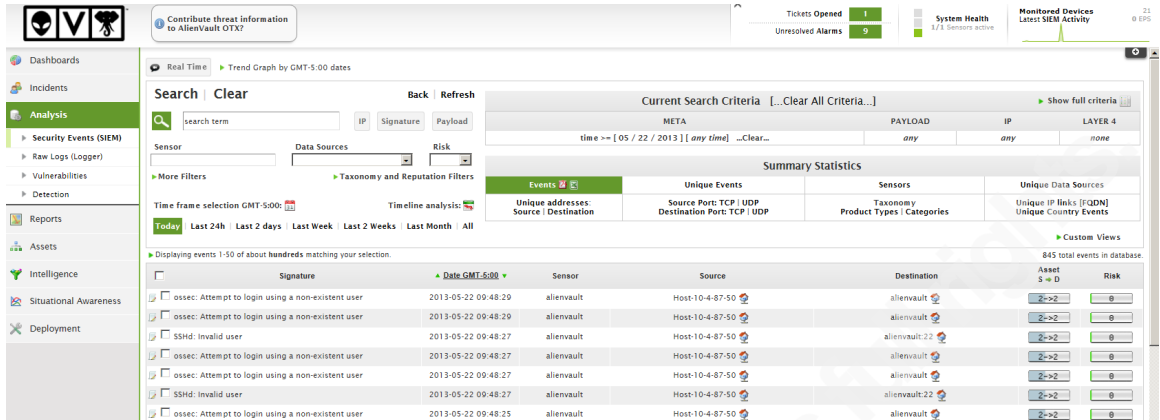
Contribute threat information to AlienVault OTX?

Tickets Opened 1
Unresolved Alarms 9

System Health
1/1 Sensors active

Monitored Devices
Latest SIEM Activity
21
0 EPS

Dashboards
Incidents
Analysis
Security Events (SIEM)
Raw Logs (Logger)
Vulnerabilities
Detection
Reports
Assets
Intelligence
Situational Awareness
Deployment

Real Time
Trend Graph by GMT-5:00 dates

Search | Clear
Back | Refresh

search term
IP Signature Payload

Sensor
Data Sources
Risk

More Filters
Taxonomy and Reputation Filters

Time frame selection GMT-5:00:
Timeline analysis:

Today | Last 24h | Last 2 days | Last Week | Last 2 Weeks | Last Month | All

Current Search Criteria [...Clear All Criteria...]
Show full criteria

| META | PAYLOAD | IP | LAYER 4 |
|---|---|---|---|
| time >= [ 05 / 22 / 2013 ] [ any time ] ...Clear... | any | any | none |

Summary Statistics

| Events | Unique Events | Sensors | Unique Data Sources |
|---|---|---|---|
| Unique addresses: Source \| Destination | Source Port: TCP \| UDP Destination Port: TCP \| UDP | Taxonomy Product Types \| Categories | Unique IP links [FQDN] Unique Country Events |

Custom Views

Displaying events 1-50 of about hundreds matching your selection.
845 total events in database.

| | Signature | Date GMT-5:00 | Sensor | Source | Destination | Asset S ⇒ D | Risk |
|---|---|---|---|---|---|---|---|
| | ossec: Attempt to login using a non-existent user | 2013-05-22 09:48:29 | alienvault | Host-10-4-87-50 | alienvault | 2->2 | 0 |
| | ossec: Attempt to login using a non-existent user | 2013-05-22 09:48:29 | alienvault | Host-10-4-87-50 | alienvault | 2->2 | 0 |
| | SSHd: Invalid user | 2013-05-22 09:48:27 | alienvault | Host-10-4-87-50 | alienvault:22 | 2->2 | 0 |
| | ossec: Attempt to login using a non-existent user | 2013-05-22 09:48:27 | alienvault | Host-10-4-87-50 | alienvault | 2->2 | 0 |
| | ossec: Attempt to login using a non-existent user | 2013-05-22 09:48:27 | alienvault | Host-10-4-87-50 | alienvault | 2->2 | 0 |
| | SSHd: Invalid user | 2013-05-22 09:48:27 | alienvault | Host-10-4-87-50 | alienvault:22 | 2->2 | 0 |
| | ossec: Attempt to login using a non-existent user | 2013-05-22 09:48:25 | alienvault | Host-10-4-87-50 | alienvault | 2->2 | 0 |